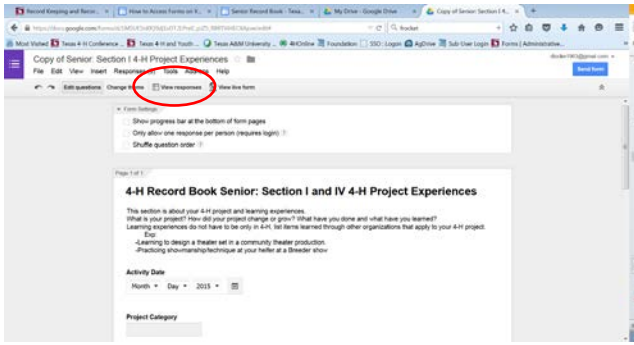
Record Keeping and Reco... | How to Access Forms on Y... | Senior Record Book - Texa... | My Drive - Google Drive | Copy of Senior: Section I 4...

https://docs.google.com/forms/d/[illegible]

Most Visited | Texas 4-H Conference ... | Texas 4-H and Youth ... | Texas A&M University ... | 4HOnline | Foundation | SSO : Logon | AgDrive | Sub User Login | Forms | Administrative...

Copy of Senior: Section I 4-H Project Experiences

File Edit View Insert Responses Tools Add-ons Help

Send form

Edit questions Change theme View responses View live form

Form Settings

Show progress bar at the bottom of form pages

Only allow one response per person (requires login)

Shuffle question order

Page 1 of 1

4-H Record Book Senior: Section I and IV 4-H Project Experiences

This section is about your 4-H project and learning experiences.
What is your project? How did your project change or grow? What have you done and what have you learned?
Learning experiences do not have to be only in 4-H, list items learned through other organizations that apply to your 4-H project.
Exp:
-Learning to design a theater set in a community theater production.
-Practicing showmanship/technique at your heifer at a Breeder show

Activity Date

Month Day 2015

Project Category